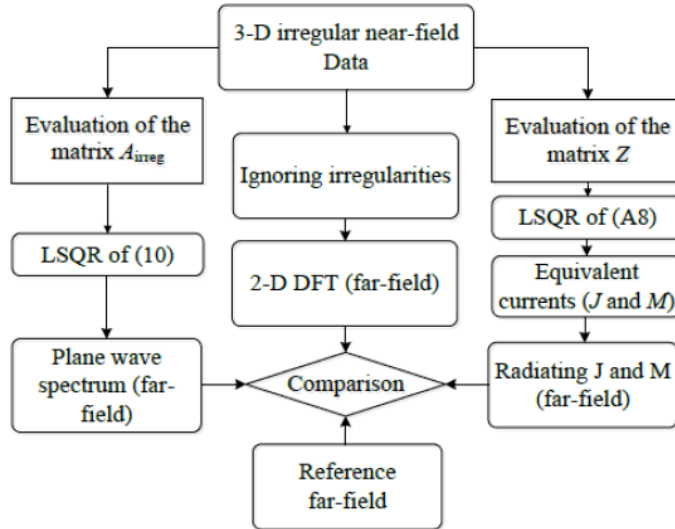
3-D irregular near-field Data

Evaluation of the matrix $A_{\text{irreg}}$

LSQR of (10)

Plane wave spectrum (far-field)

Ignoring irregularities

2-D DFT (far-field)

Evaluation of the matrix $Z$

LSQR of (A8)

Equivalent currents ($J$ and $M$)

Radiating J and M (far-field)

Comparison

Reference far-field